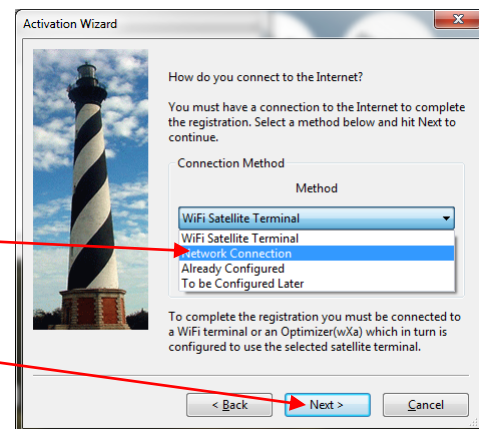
Activation Wizard

How do you connect to the Internet?

You must have a connection to the Internet to complete the registration. Select a method below and hit Next to continue.

Connection Method

Method

WiFi Satellite Terminal

WiFi Satellite Terminal
Network Connection
Already Configured
To be Configured Later

To complete the registration you must be connected to a WiFi terminal or an Optimizer(wXa) which in turn is configured to use the selected satellite terminal.

< Back

Next >

Cancel